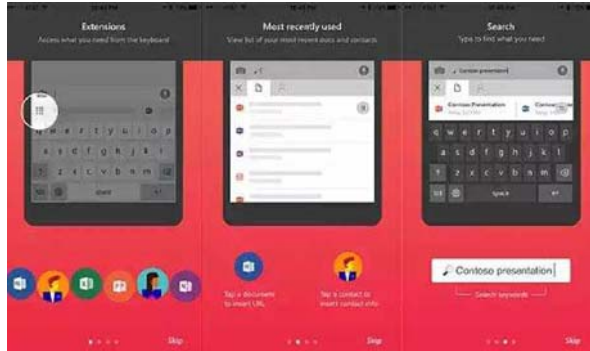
Extensions
Access what you need from the keyboard

space

Skip

Most recently used
View list of your most recent docs and contacts

Tap a document to insert URL

Tap a contact to insert contact info

Skip

Search
Type to find what you need

Contoso presentation

Contoso Presentation

Contoso

space

Contoso presentation

Search keywords

Skip